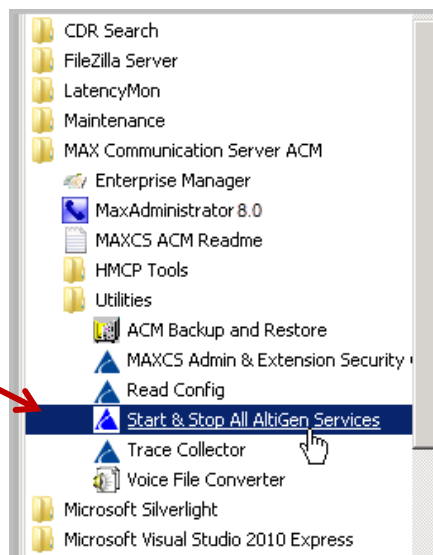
CDR Search
FileZilla Server
LatencyMon
Maintenance
MAX Communication Server ACM
Enterprise Manager
MaxAdministrator 8.0
MAXCS ACM Readme
HMCP Tools
Utilities
ACM Backup and Restore
MAXCS Admin & Extension Security
Read Config
Start & Stop All AltiGen Services
Trace Collector
Voice File Converter
Microsoft Silverlight
Microsoft Visual Studio 2010 Express